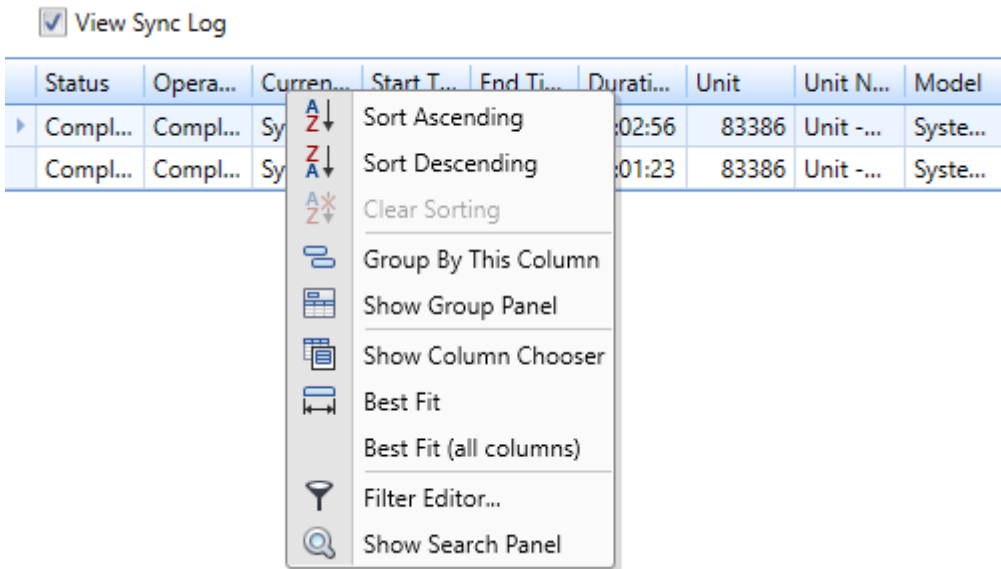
View Sync Log

| Status | Opera... | Curren... | Start T... | End Ti... | Durati... | Unit | Unit N... | Model |
|---|---|---|---|---|---|---|---|---|
| Compl... | Compl... | Sy | | | :02:56 | 83386 | Unit -... | Syste... |
| Compl... | Compl... | Sy | | | :01:23 | 83386 | Unit -... | Syste... |

Sort Ascending
Sort Descending
Clear Sorting
Group By This Column
Show Group Panel
Show Column Chooser
Best Fit
Best Fit (all columns)
Filter Editor...
Show Search Panel